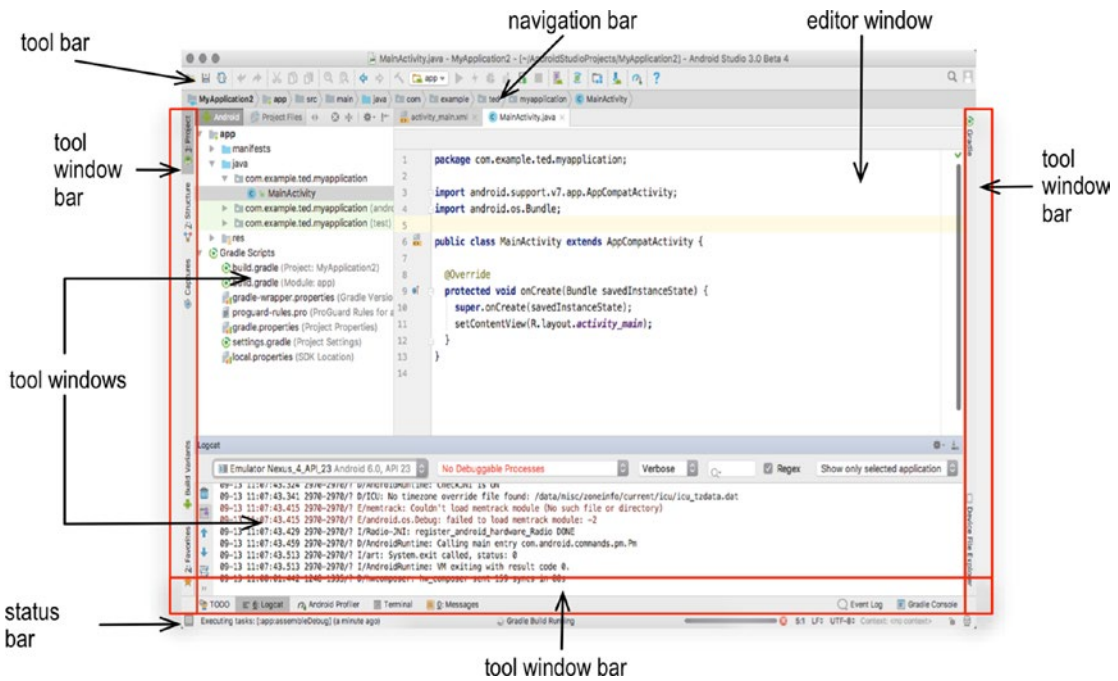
tool bar

navigation bar

editor window

tool window bar

tool window bar

tool windows

status bar

tool window bar

MainActivity.java - MyApplication2 - [~/AndroidStudioProjects/MyApplication2] - Android Studio 3.0 Beta 4

MyApplication2 app src main java com example ted myapplication MainActivity

Android Project Files activity_main.xml MainActivity.java

1: Project
2: Structure
Captures
Build Variants
2: Favorites
Gradle
Device File Explorer

app
manifests
java
com.example.ted.myapplication
MainActivity
com.example.ted.myapplication (andro
com.example.ted.myapplication (test)
res
Gradle Scripts
build.gradle (Project: MyApplication2)
build.gradle (Module: app)
gradle-wrapper.properties (Gradle Versio
proguard-rules.pro (ProGuard Rules for a
gradle.properties (Project Properties)
settings.gradle (Project Settings)
local.properties (SDK Location)

1 package com.example.ted.myapplication;
2
3 import android.support.v7.app.AppCompatActivity;
4 import android.os.Bundle;
5
6 public class MainActivity extends AppCompatActivity {
7
8 @Override
9 protected void onCreate(Bundle savedInstanceState) {
10 super.onCreate(savedInstanceState);
11 setContentView(R.layout.activity_main);
12 }
13 }
14

Logcat
Emulator Nexus_4_API_23 Android 6.0, API 23
No Debuggable Processes
Verbose
Regex
Show only selected application

09-13 11:07:43.324 2970-2970/? D/AndroidRuntime: CheckJNI is ON
09-13 11:07:43.341 2970-2970/? D/ICU: No timezone override file found: /data/misc/zoneinfo/current/icu/icu_tzdata.dat
09-13 11:07:43.415 2970-2970/? E/memtrack: Couldn't load memtrack module (No such file or directory)
09-13 11:07:43.415 2970-2970/? E/android.os.Debug: failed to load memtrack module: -2
09-13 11:07:43.429 2970-2970/? I/Radio-JNI: register_android_hardware_Radio DONE
09-13 11:07:43.459 2970-2970/? D/AndroidRuntime: Calling main entry com.android.commands.pm.Pm
09-13 11:07:43.513 2970-2970/? I/art: System.exit called, status: 0
09-13 11:07:43.513 2970-2970/? I/AndroidRuntime: VM exiting with result code 0.
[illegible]

TODO 6: Logcat Android Profiler Terminal 0: Messages Event Log Gradle Console

Executing tasks: [:app:assembleDebug] (a minute ago) Gradle Build Running 5:1 LF: UTF-8: Context: <no context>